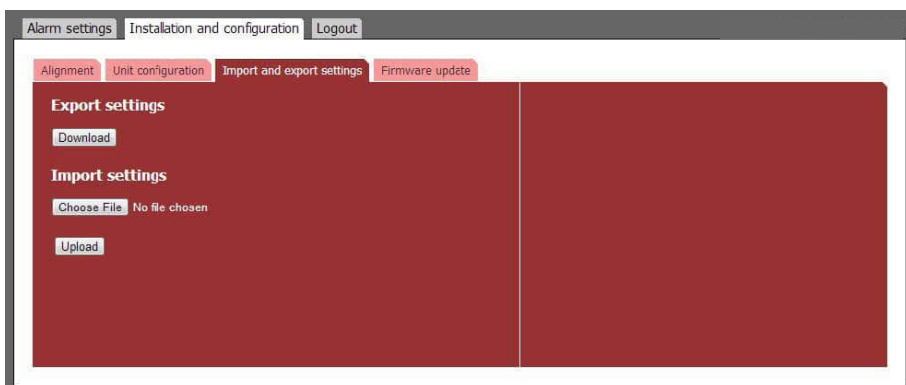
Alarm settings | Installation and configuration | Logout

Alignment | Unit configuration | Import and export settings | Firmware updete

Export settings

Download

Import settings

Choose File No file chosen

Upload